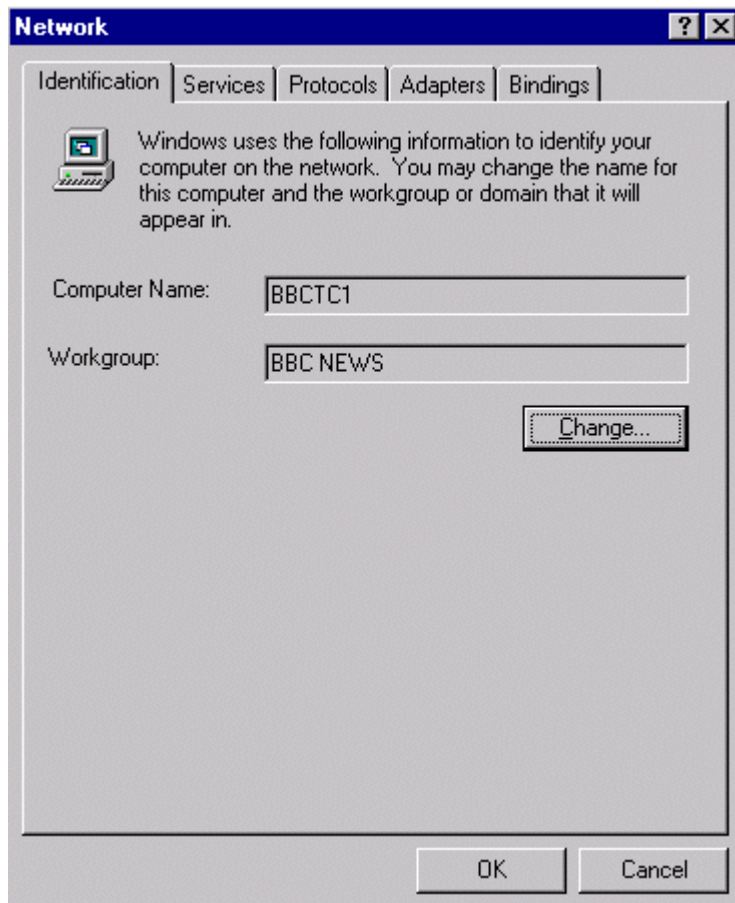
Network ? X

Identification | Services | Protocols | Adapters | Bindings

Windows uses the following information to identify your computer on the network. You may change the name for this computer and the workgroup or domain that it will appear in.

Computer Name: BBCTC1

Workgroup: BBC NEWS

Change...

OK Cancel